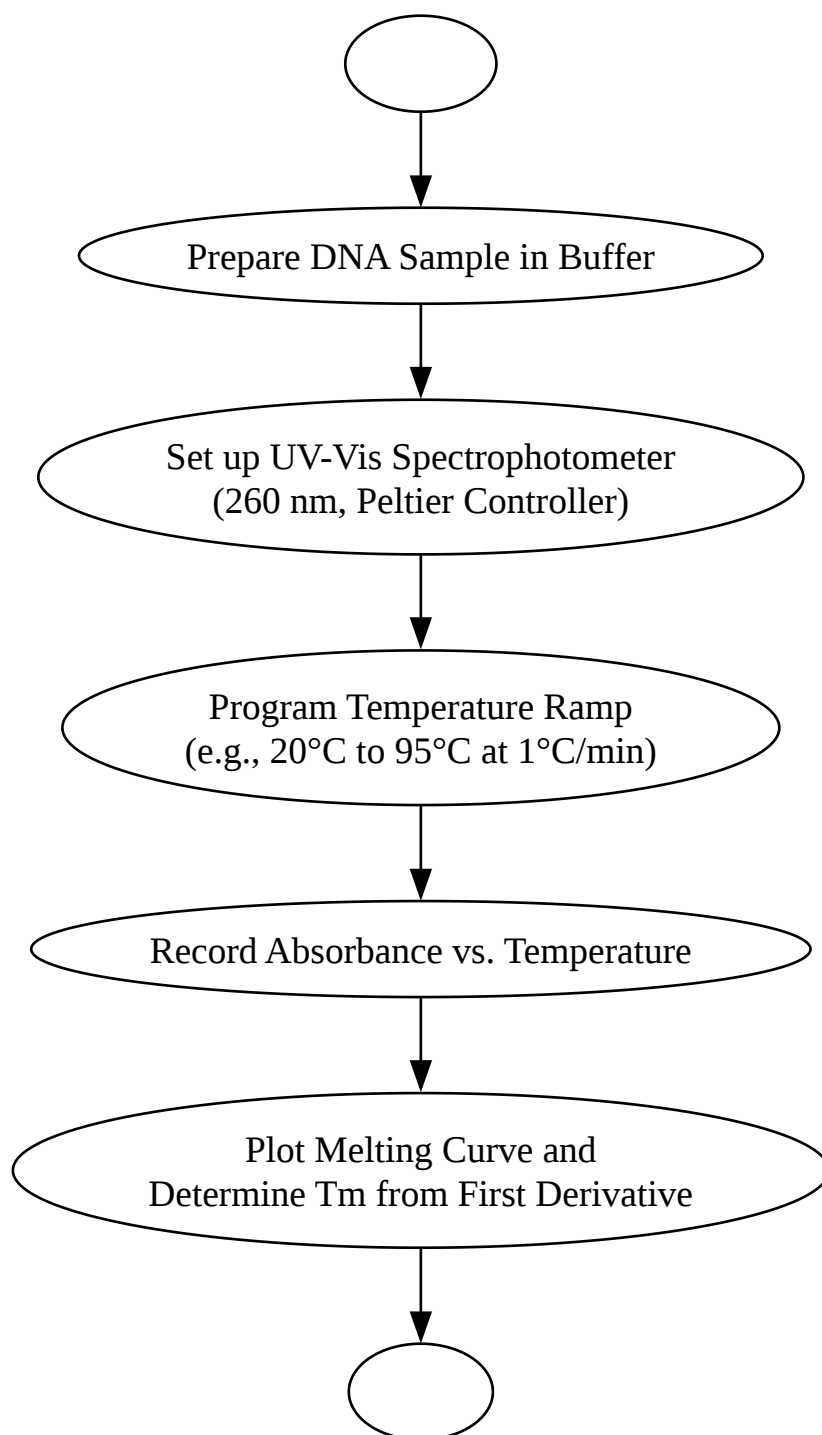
Prepare DNA Sample in Buffer

Set up UV-Vis Spectrophotometer
(260 nm, Peltier Controller)

Program Temperature Ramp
(e.g., 20°C to 95°C at 1°C/min)

Record Absorbance vs. Temperature

Plot Melting Curve and
Determine Tm from First Derivative